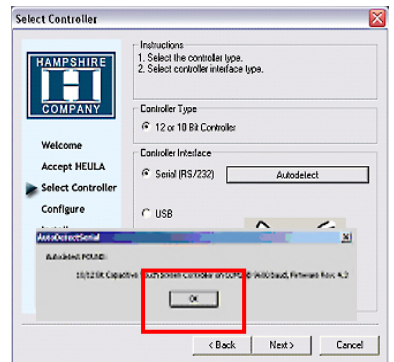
Select Controller

HAMPSHIRE
H
COMPANY

Welcome
Accept HEULA
Select Controller
Configure

Instructions
1. Select the controller type.
2. Select controller interface type.

Controller Type
12 or 10 Bit Controller

Controller Interface
Serial (RS/232)
Autodetect

USB

AutoDetectSerial
Autodetect FOUND:
10/12 Bit Capacitive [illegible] Controller on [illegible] 9600 baud, Firmware Rev. 4.2
OK

< Back
Next >
Cancel